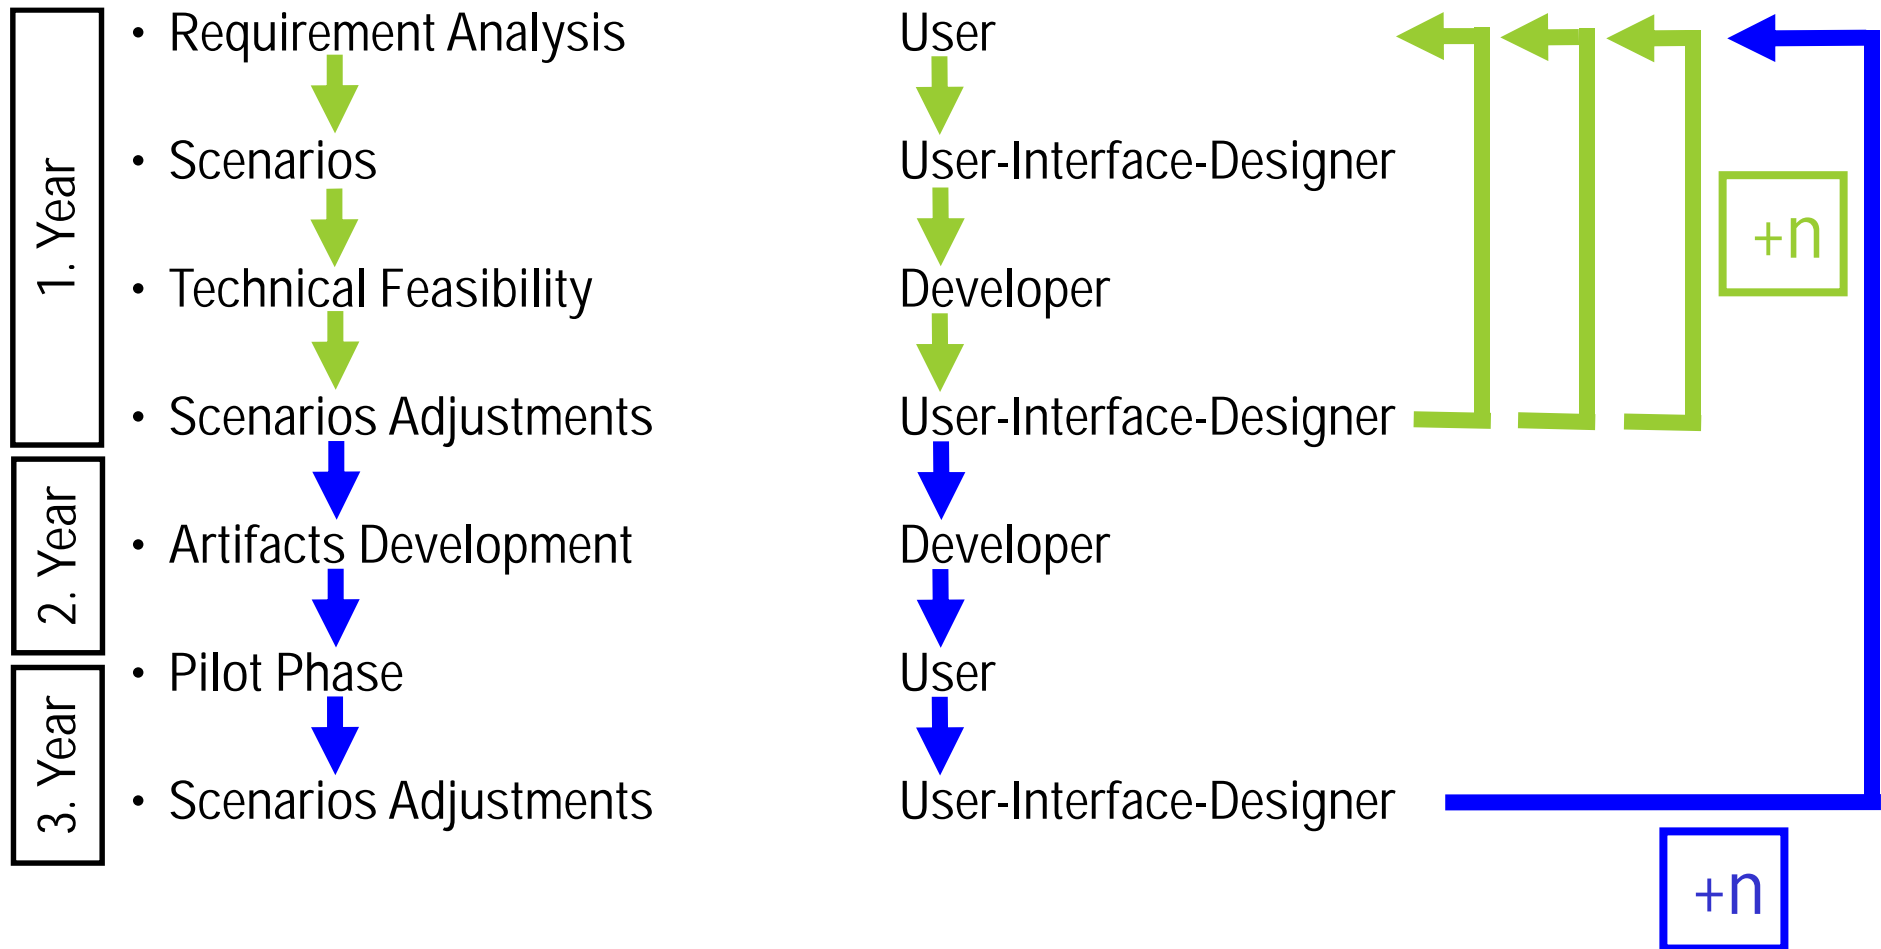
1. Year

2. Year

3. Year

- Requirement Analysis
- Scenarios
- Technical Feasibility
- Scenarios Adjustments
- Artifacts Development
- Pilot Phase
- Scenarios Adjustments

User
User-Interface-Designer
Developer
User-Interface-Designer
Developer
User
User-Interface-Designer

+n

+n